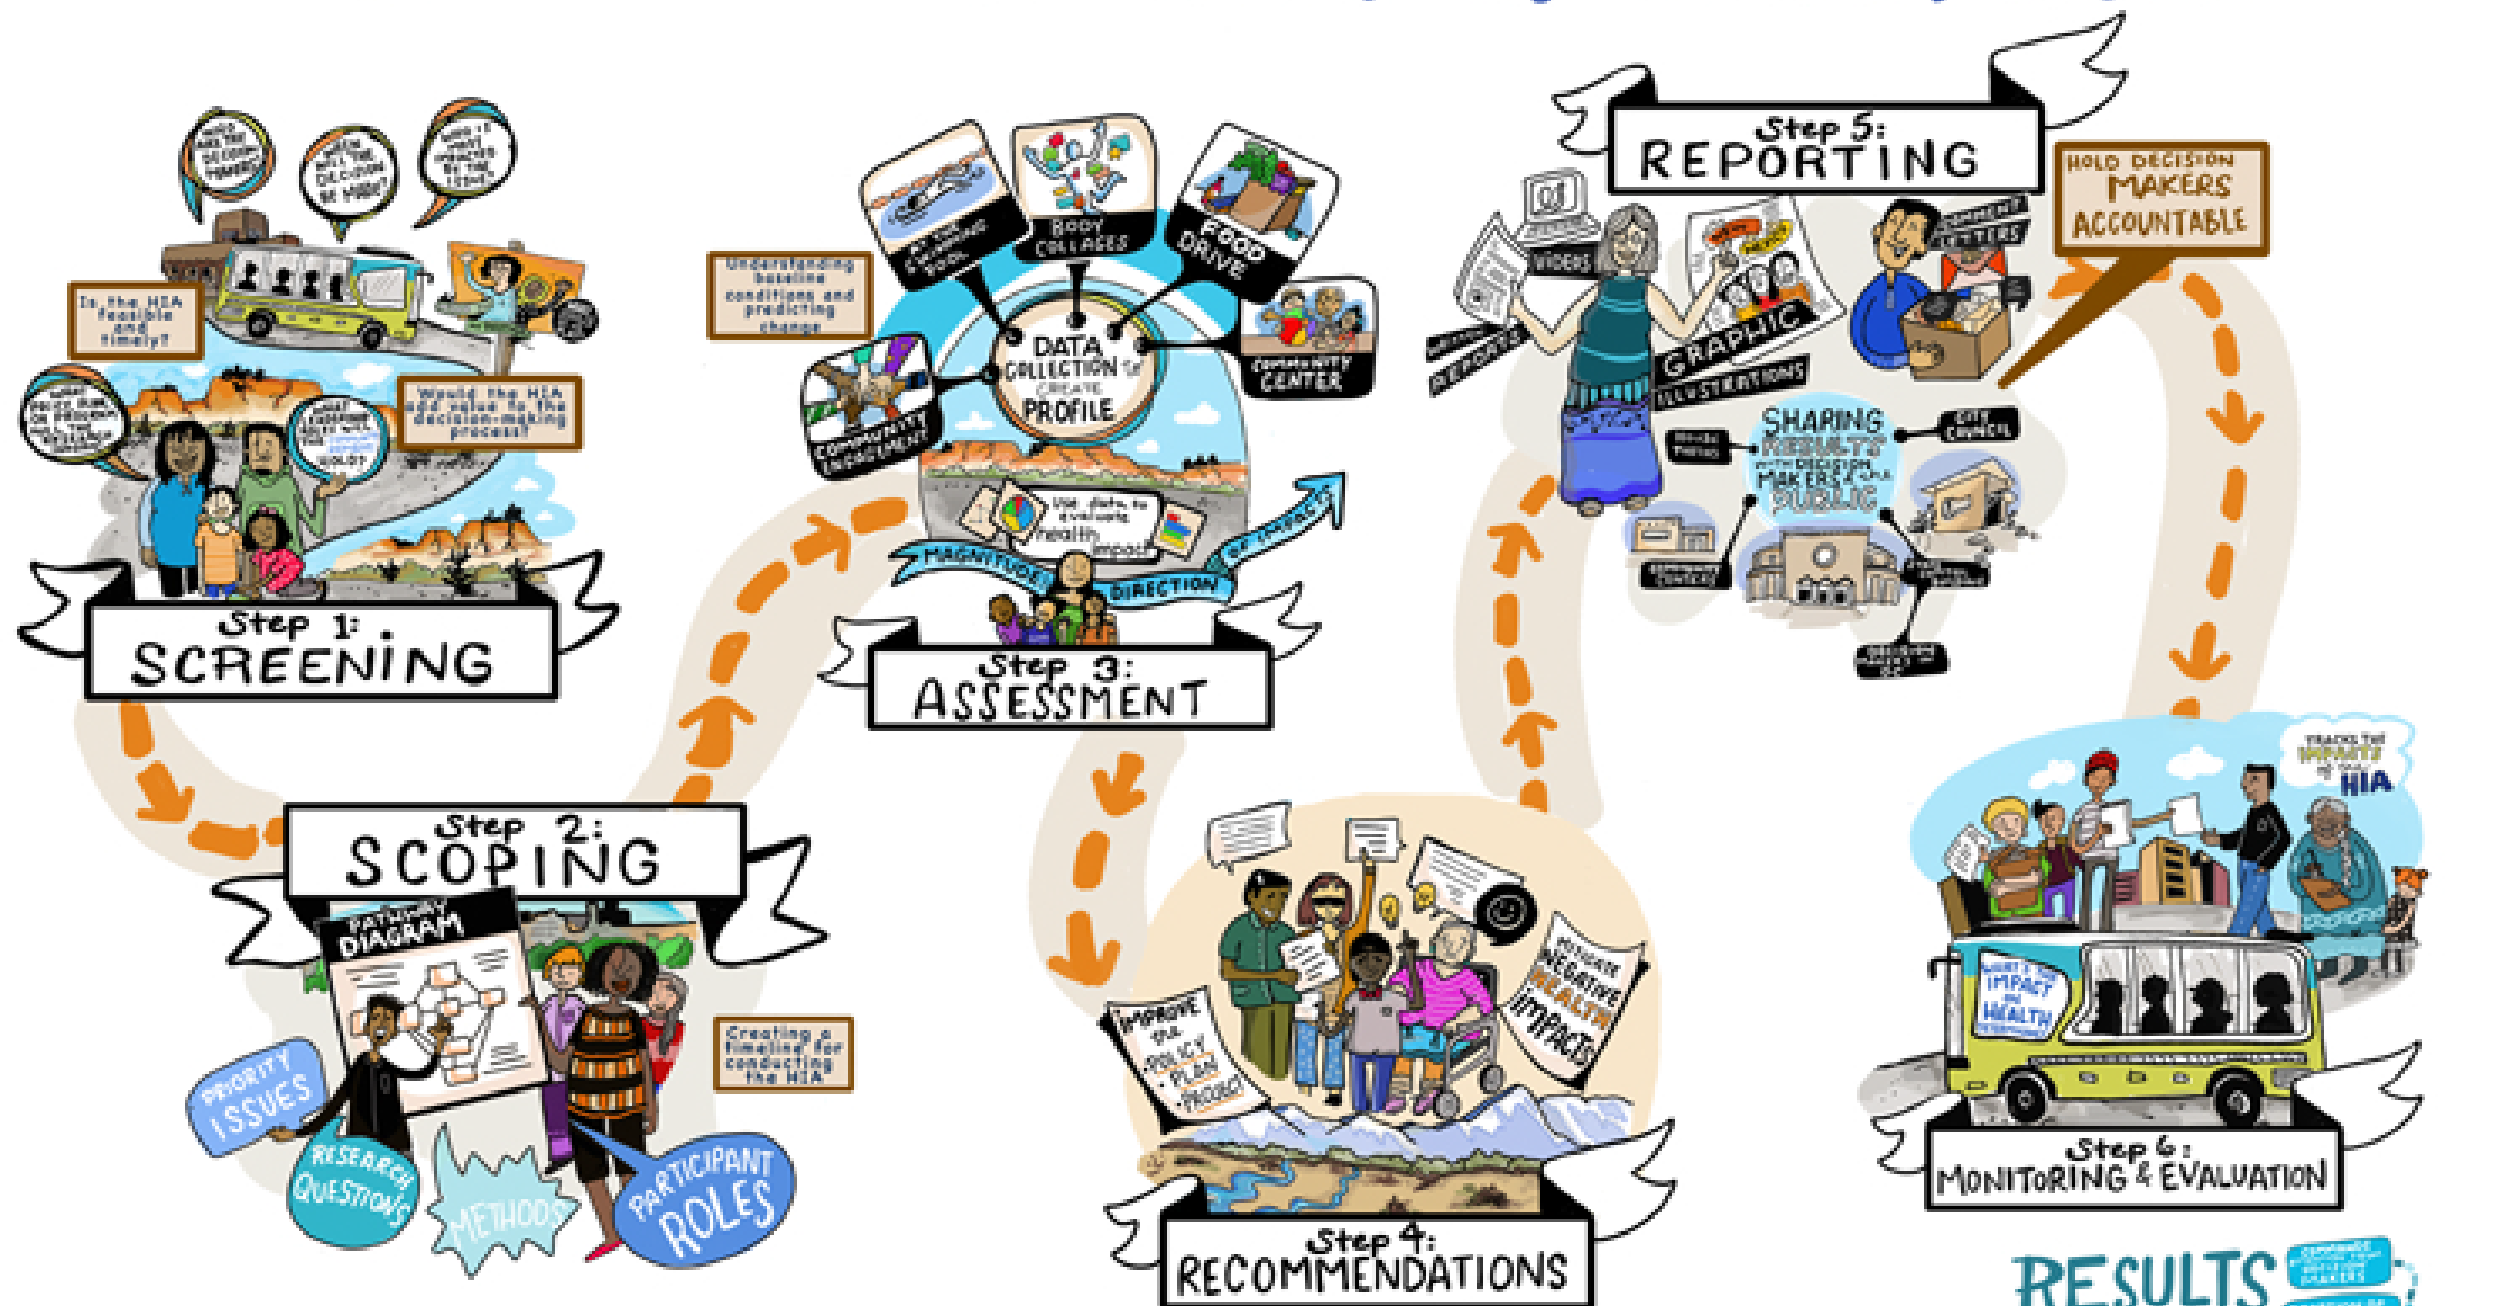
Step 1:
SCREENING

Is the HIA feasible and timely?

Would the HIA add value to the decision-making process?

Step 2:
SCOPING

PATHWAY DIAGRAM

PRIORITY ISSUES

RESEARCH QUESTIONS

METHODS

PARTICIPANT ROLES

Creating a timeline for conducting the HIA

Understanding baseline conditions and predicting change

DATA COLLECTION to CREATE PROFILE

BODY COLLAGES

FOOD DRIVE

COMMUNITY CENTER

COMMUNITY ENGAGEMENT

Use data to evaluate health impact

MAGNITUDE

DIRECTION

OF IMPACTS

Step 3:
ASSESSMENT

IMPROVE the POLICY PLAN PROJECT

MITIGATE NEGATIVE HEALTH IMPACTS

Step 4:
RECOMMENDATIONS

Step 5:
REPORTING

VIDEOS

GRAPHIC ILLUSTRATIONS

REPORTS

COMMUNITY LETTERS

HOLD DECISION MAKERS ACCOUNTABLE

SHARING RESULTS with DECISION MAKERS and PUBLIC

CITY COUNCIL

TRACKS THE IMPACTS of the HIA

IMPACT HEALTH

Step 6:
MONITORING & EVALUATION

RESULTS